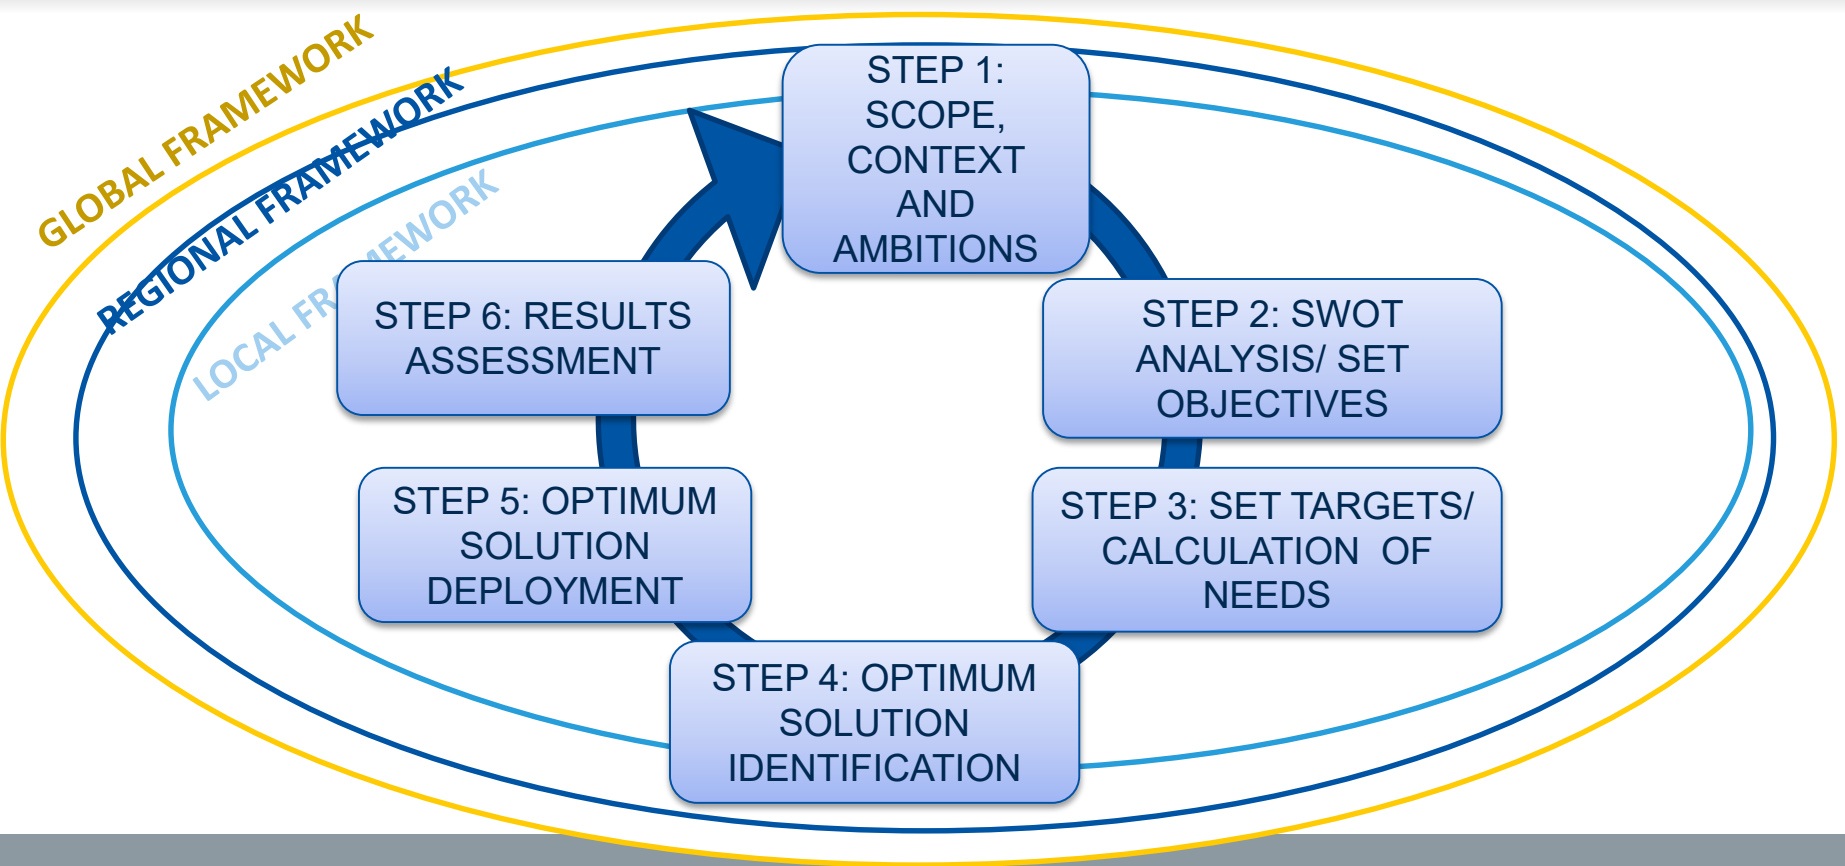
GLOBAL FRAMEWORK

REGIONAL FRAMEWORK

LOCAL FRAMEWORK

STEP 1: SCOPE, CONTEXT AND AMBITIONS

STEP 2: SWOT ANALYSIS/ SET OBJECTIVES

STEP 3: SET TARGETS/ CALCULATION OF NEEDS

STEP 4: OPTIMUM SOLUTION IDENTIFICATION

STEP 5: OPTIMUM SOLUTION DEPLOYMENT

STEP 6: RESULTS ASSESSMENT